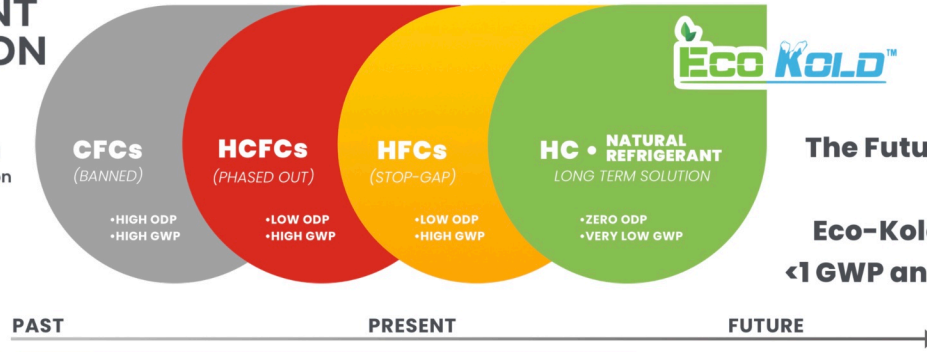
NT
ON

n

CFCs
(BANNED)
•HIGH ODP
•HIGH GWP

HCFCs
(PHASED OUT)
•LOW ODP
•HIGH GWP

HFCs
(STOP-GAP)
•LOW ODP
•HIGH GWP

ECO KOLD™

HC • NATURAL REFRIGERANT
LONG TERM SOLUTION
•ZERO ODP
•VERY LOW GWP

The Futu

Eco-Kol
<1 GWP an

PAST
PRESENT
FUTURE